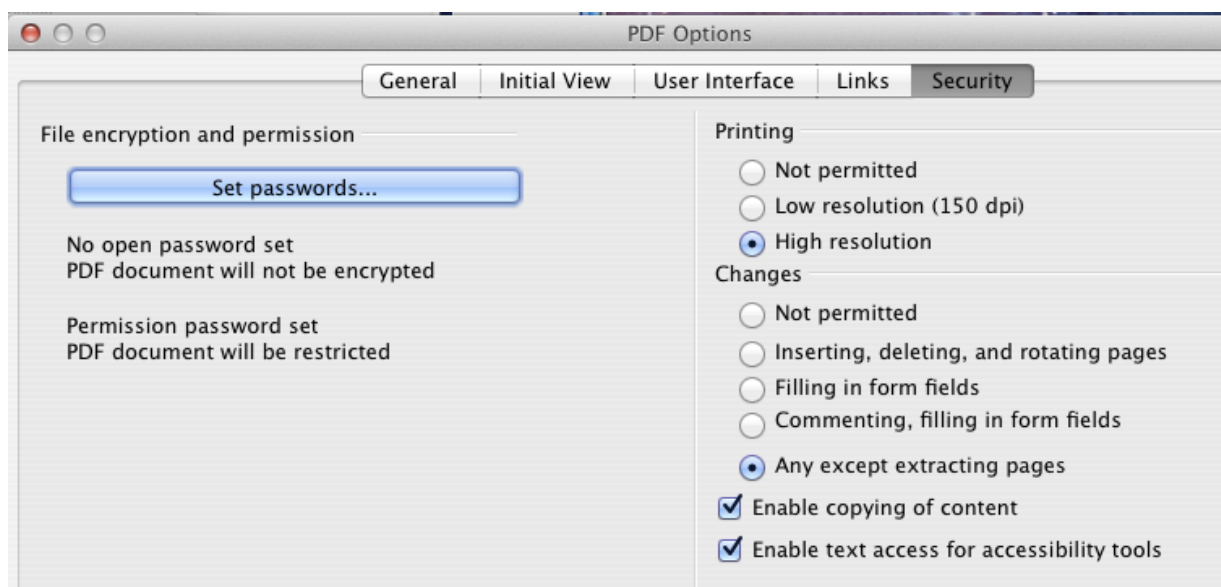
PDF Options

General | Initial View | User Interface | Links | Security

File encryption and permission

Set passwords...

No open password set
PDF document will not be encrypted

Permission password set
PDF document will be restricted

Printing

Not permitted

Low resolution (150 dpi)

High resolution

Changes

Not permitted

Inserting, deleting, and rotating pages

Filling in form fields

Commenting, filling in form fields

Any except extracting pages

Enable copying of content

Enable text access for accessibility tools